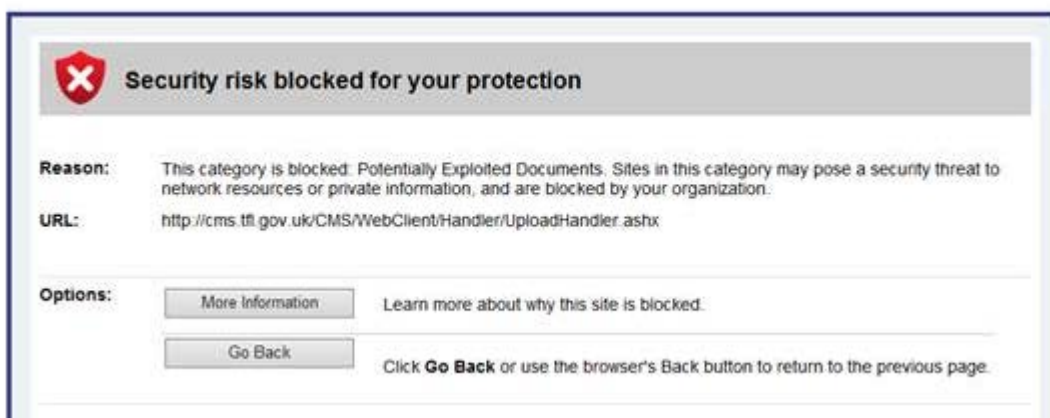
Security risk blocked for your protection

Reason: This category is blocked: Potentially Exploited Documents. Sites in this category may pose a security threat to network resources or private information, and are blocked by your organization.

URL: http://cms.tfl.gov.uk/CMS/WebClient/Handler/UploadHandler.ashx

Options:

More Information Learn more about why this site is blocked.

Go Back Click **Go Back** or use the browser's Back button to return to the previous page.